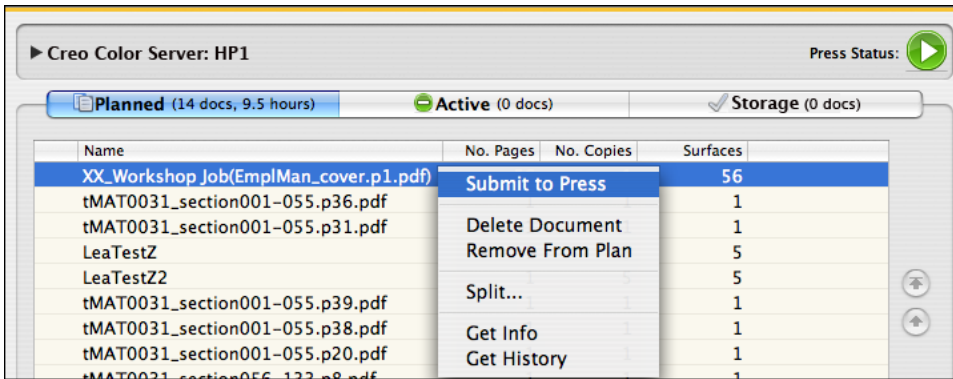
▶ Creo Color Server: HP1

Press Status:

Planned (14 docs, 9.5 hours)
Active (0 docs)
Storage (0 docs)

| Name | No. Pages | No. Copies | Surfaces |
|---|---|---|---|
| XX_Workshop Job(EmplMan_cover.p1.pdf) | | | 56 |
| tMAT0031_section001-055.p36.pdf | | | 1 |
| tMAT0031_section001-055.p31.pdf | | | 1 |
| LeaTestZ | | | 5 |
| LeaTestZ2 | | | 5 |
| tMAT0031_section001-055.p39.pdf | | | 1 |
| tMAT0031_section001-055.p38.pdf | | | 1 |
| tMAT0031_section001-055.p20.pdf | | | 1 |
| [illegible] | | | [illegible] |

Submit to Press
Delete Document
Remove From Plan
Split...
Get Info
Get History